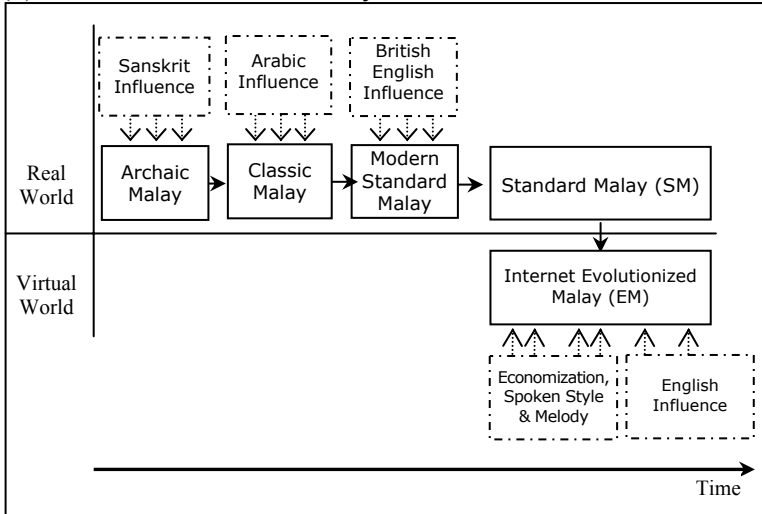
Sanskrit Influence

Arabic Influence

British English Influence

Real World

Archaic Malay

Classic Malay

Modern Standard Malay

Standard Malay (SM)

Virtual World

Internet Evolutionized Malay (EM)

Economization, Spoken Style & Melody

English Influence

Time